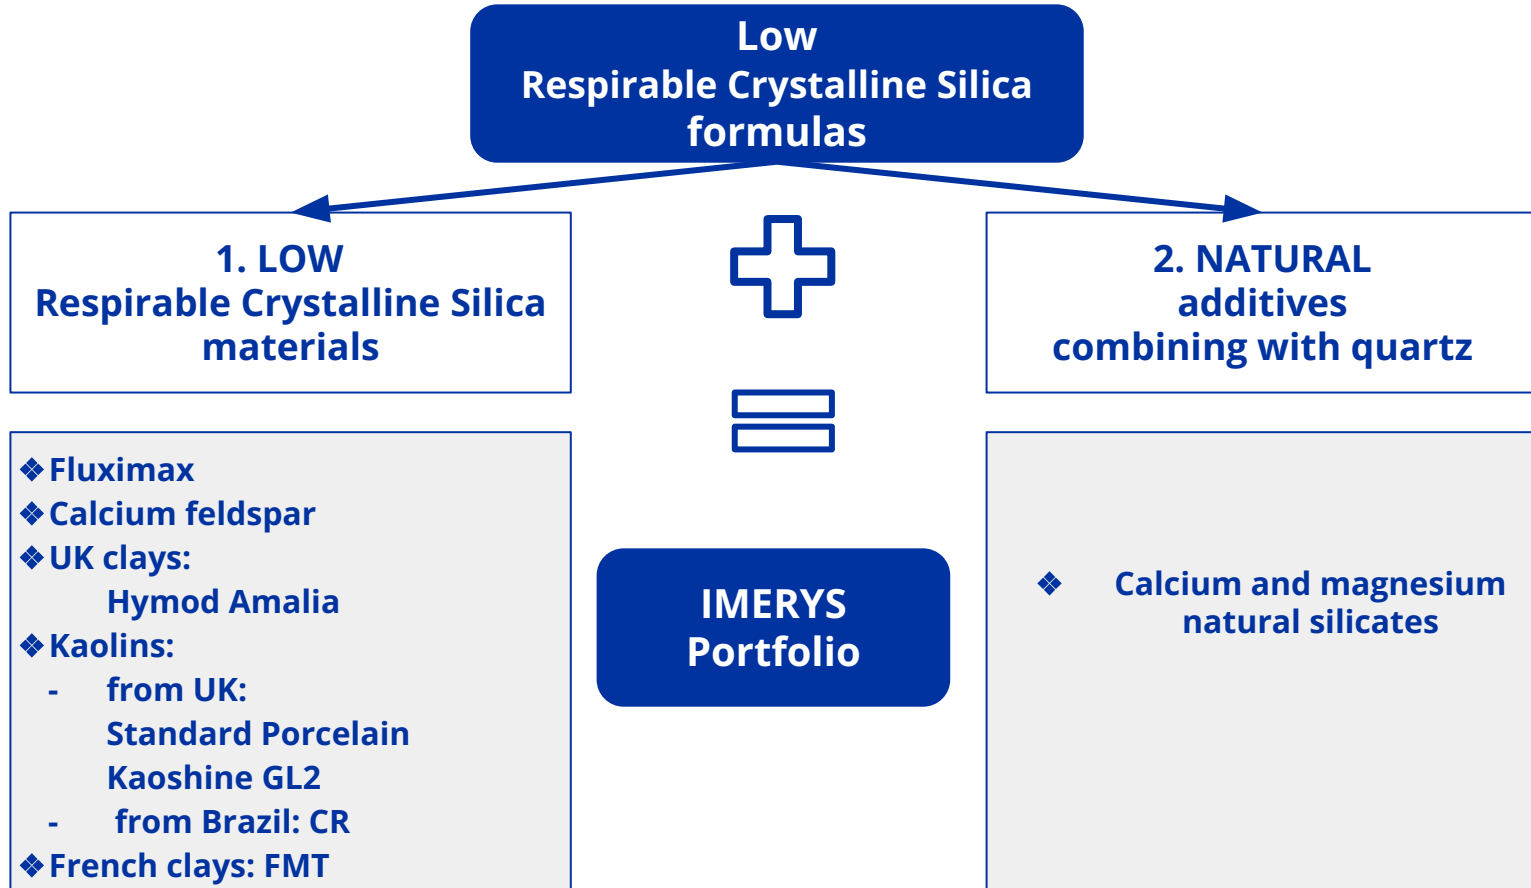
Low
Respirable Crystalline Silica
formulas

1. LOW
Respirable Crystalline Silica
materials

2. NATURAL
additives
combining with quartz

❖ Fluximax
❖ Calcium feldspar
❖ UK clays:
Hymod Amalia
❖ Kaolins:
- from UK:
Standard Porcelain
Kaoshine GL2
- from Brazil: CR
❖ French clays: FMT

IMERYS
Portfolio

❖ Calcium and magnesium natural silicates